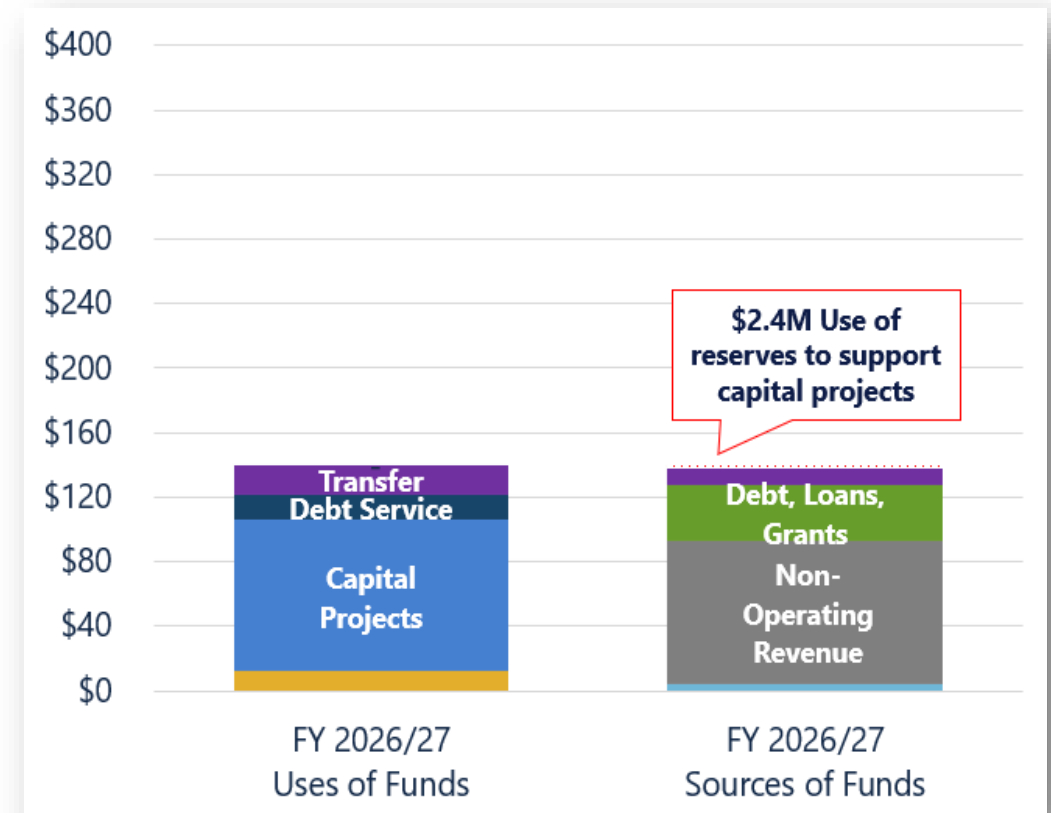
$400
$360
$320
$280
$240
$200
$160
$120
$80
$40
$0

$2.4M Use of reserves to support capital projects

Transfer
Debt Service
Capital Projects

Debt, Loans, Grants
Non-Operating Revenue

FY 2026/27
Uses of Funds

FY 2026/27
Sources of Funds